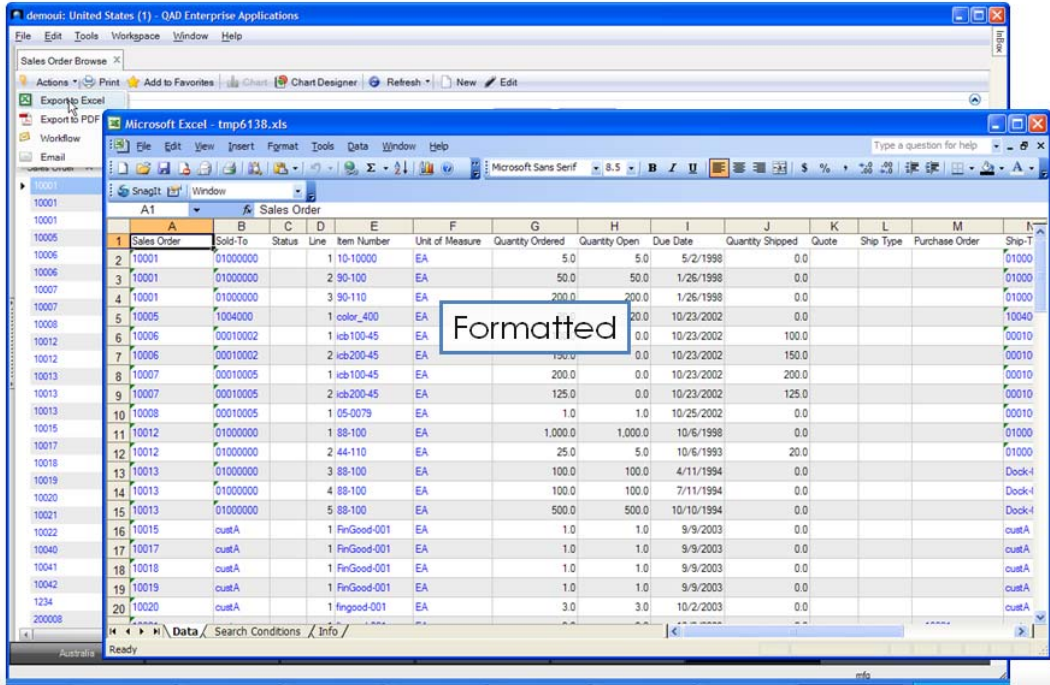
demoui: United States (1) - QAD Enterprise Applications

File Edit Tools Workspace Window Help

Sales Order Browse

Actions Print Add to Favorites Chart Chart Designer Refresh New Edit

Export to Excel
Export to PDF
Workflow
Email

10001
10001
10001
10005
10006
10006
10007
10007
10008
10012
10012
10013
10013
10013
10015
10017
10018
10019
10020
10021
10022
10040
10041
10042
1234
200008

Australia

Microsoft Excel - tmp6138.xls

File Edit View Insert Format Tools Data Window Help

Type a question for help

Microsoft Sans Serif 8.5 B I U

SnagIt Window

A1 Sales Order

| | A | B | C | D | E | F | G | H | I | J | K | L | M | N |
|---|---|---|---|---|---|---|---|---|---|---|---|---|---|---|
| 1 | Sales Order | Sold-To | Status | Line | Item Number | Unit of Measure | Quantity Ordered | Quantity Open | Due Date | Quantity Shipped | Quote | Ship Type | Purchase Order | Ship-T |
| 2 | 10001 | 01000000 | | 1 | 10-10000 | EA | 5.0 | 5.0 | 5/2/1998 | 0.0 | | | | 01000 |
| 3 | 10001 | 01000000 | | 2 | 90-100 | EA | 50.0 | 50.0 | 1/26/1998 | 0.0 | | | | 01000 |
| 4 | 10001 | 01000000 | | 3 | 90-110 | EA | 200.0 | 200.0 | 1/26/1998 | 0.0 | | | | 01000 |
| 5 | 10005 | 1004000 | | 1 | color_400 | EA | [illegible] | 20.0 | 10/23/2002 | 0.0 | | | | 10040 |
| 6 | 10006 | 00010002 | | 1 | icb100-45 | EA | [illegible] | 0.0 | 10/23/2002 | 100.0 | | | | 00010 |
| 7 | 10006 | 00010002 | | 2 | icb200-45 | EA | 150.0 | 0.0 | 10/23/2002 | 150.0 | | | | 00010 |
| 8 | 10007 | 00010005 | | 1 | icb100-45 | EA | 200.0 | 0.0 | 10/23/2002 | 200.0 | | | | 00010 |
| 9 | 10007 | 00010005 | | 2 | icb200-45 | EA | 125.0 | 0.0 | 10/23/2002 | 125.0 | | | | 00010 |
| 10 | 10008 | 00010005 | | 1 | 05-0079 | EA | 1.0 | 1.0 | 10/25/2002 | 0.0 | | | | 00010 |
| 11 | 10012 | 01000000 | | 1 | 88-100 | EA | 1,000.0 | 1,000.0 | 10/6/1998 | 0.0 | | | | 01000 |
| 12 | 10012 | 01000000 | | 2 | 44-110 | EA | 25.0 | 5.0 | 10/6/1993 | 20.0 | | | | 01000 |
| 13 | 10013 | 01000000 | | 3 | 88-100 | EA | 100.0 | 100.0 | 4/11/1994 | 0.0 | | | | Dock-( |
| 14 | 10013 | 01000000 | | 4 | 88-100 | EA | 100.0 | 100.0 | 7/11/1994 | 0.0 | | | | Dock-( |
| 15 | 10013 | 01000000 | | 5 | 88-100 | EA | 500.0 | 500.0 | 10/10/1994 | 0.0 | | | | Dock-( |
| 16 | 10015 | custA | | 1 | FinGood-001 | EA | 1.0 | 1.0 | 9/9/2003 | 0.0 | | | | custA |
| 17 | 10017 | custA | | 1 | FinGood-001 | EA | 1.0 | 1.0 | 9/9/2003 | 0.0 | | | | custA |
| 18 | 10018 | custA | | 1 | FinGood-001 | EA | 1.0 | 1.0 | 9/9/2003 | 0.0 | | | | custA |
| 19 | 10019 | custA | | 1 | FinGood-001 | EA | 1.0 | 1.0 | 9/9/2003 | 0.0 | | | | custA |
| 20 | 10020 | custA | | 1 | fingood-001 | EA | 3.0 | 3.0 | 10/2/2003 | 0.0 | | | | custA |

Formatted

Data Search Conditions Info

Ready